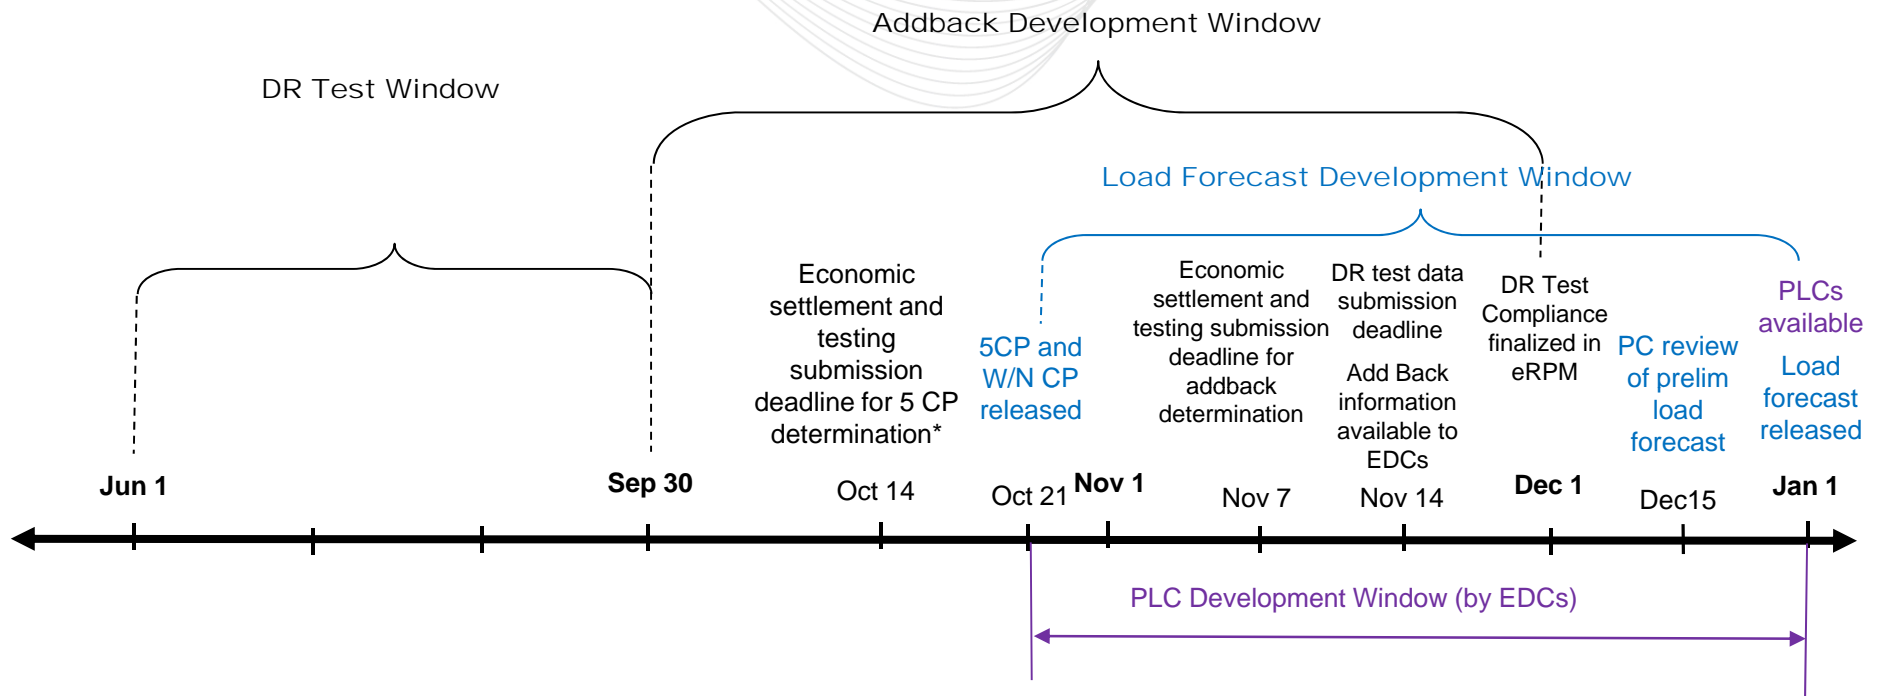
Addback Development Window

DR Test Window

Load Forecast Development Window

Economic settlement and testing submission deadline for 5 CP determination*

5CP and W/N CP released

Economic settlement and testing submission deadline for addback determination

DR test data submission deadline

Add Back information available to EDCs

DR Test Compliance finalized in eRPM

PC review of prelim load forecast

PLCs available

Load forecast released

Jun 1

Sep 30

Oct 14

Oct 21

Nov 1

Nov 7

Nov 14

Dec 1

Dec15

Jan 1

PLC Development Window (by EDCs)